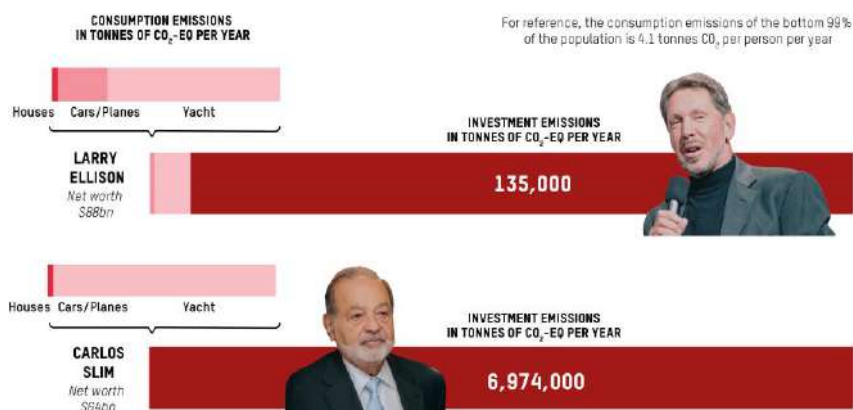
CONSUMPTION EMISSIONS IN TONNES OF $CO_2$-EQ PER YEAR

For reference, the consumption emissions of the bottom 99% of the population is 4.1 tonnes $CO_2$ per person per year

Houses Cars/Planes Yacht

LARRY ELLISON
Net worth $88bn

INVESTMENT EMISSIONS IN TONNES OF $CO_2$-EQ PER YEAR

135,000

Houses Cars/Planes Yacht

CARLOS SLIM
Net worth $64bn

INVESTMENT EMISSIONS IN TONNES OF $CO_2$-EQ PER YEAR

6,974,000